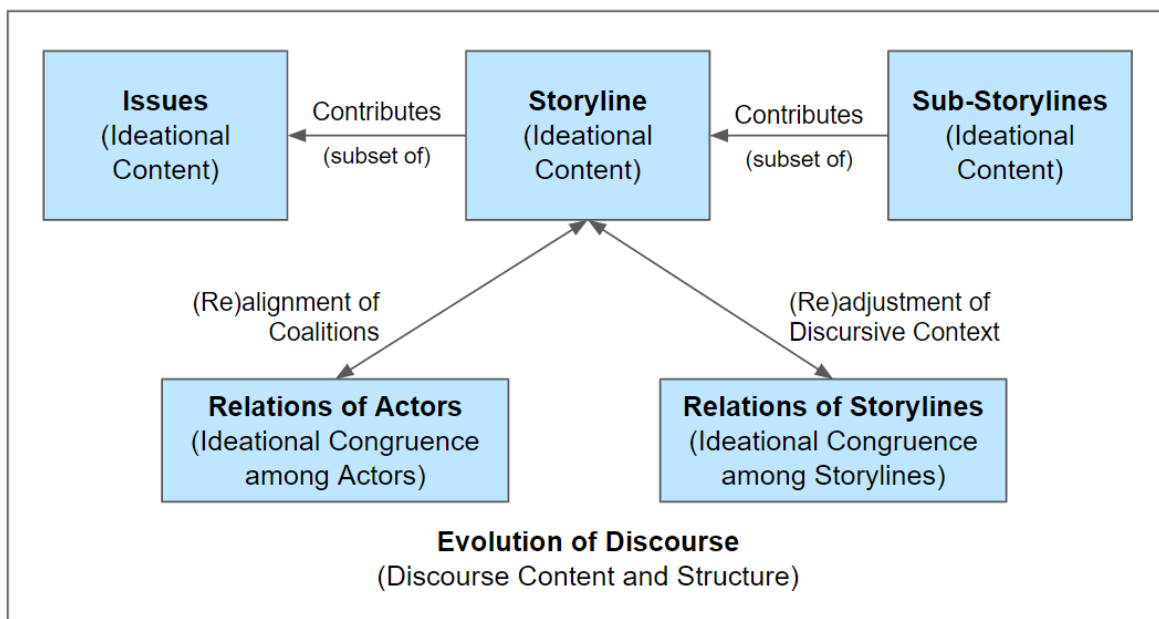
Issues
(Ideational Content)

Contributes
(subset of)

Storyline
(Ideational Content)

Contributes
(subset of)

Sub-Storylines
(Ideational Content)

(Re)alignment of Coalitions

(Re)adjustment of Discursive Context

Relations of Actors
(Ideational Congruence among Actors)

Relations of Storylines
(Ideational Congruence among Storylines)

Evolution of Discourse
(Discourse Content and Structure)